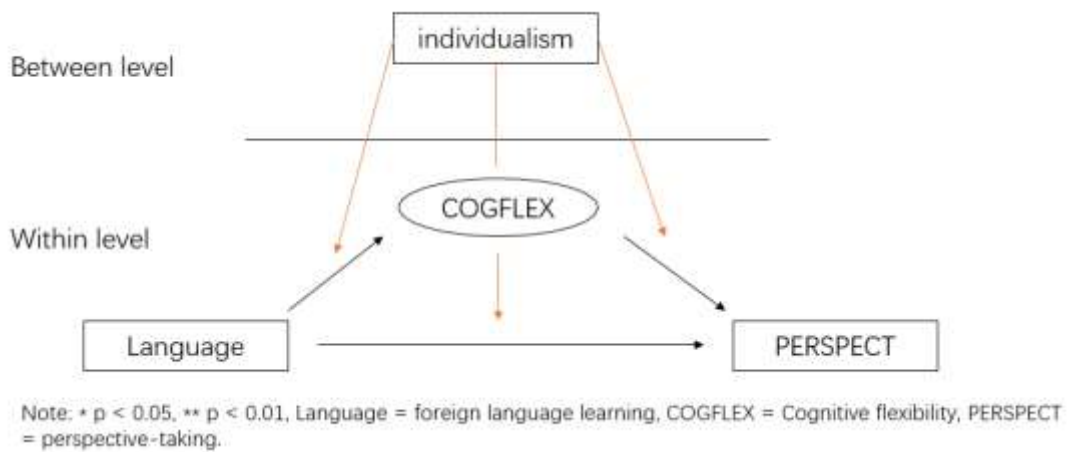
individualism

Between level

COGFLEX

Within level

Language

PERSPECT

Note: * p < 0.05, ** p < 0.01, Language = foreign language learning, COGFLEX = Cognitive flexibility, PERSPECT = perspective-taking.